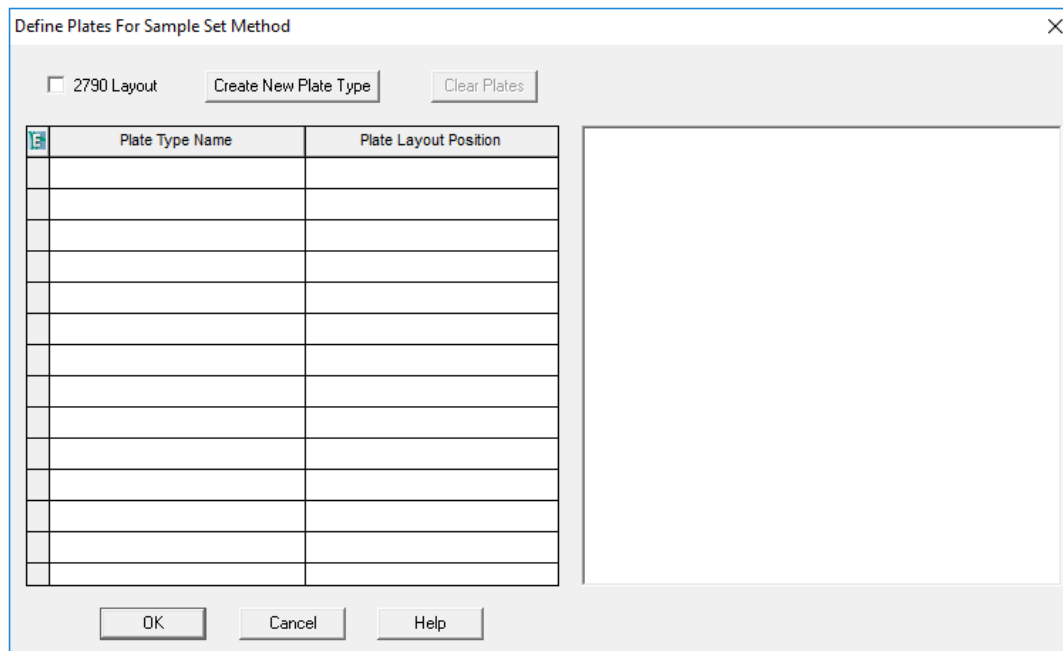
Define Plates For Sample Set Method

☐ 2790 Layout  Create New Plate Type  Clear Plates

| Plate Type Name | Plate Layout Position |
|---|---|
| | |
| | |
| | |
| | |
| | |
| | |
| | |
| | |
| | |
| | |
| | |
| | |
| | |
| | |

OK  Cancel  Help